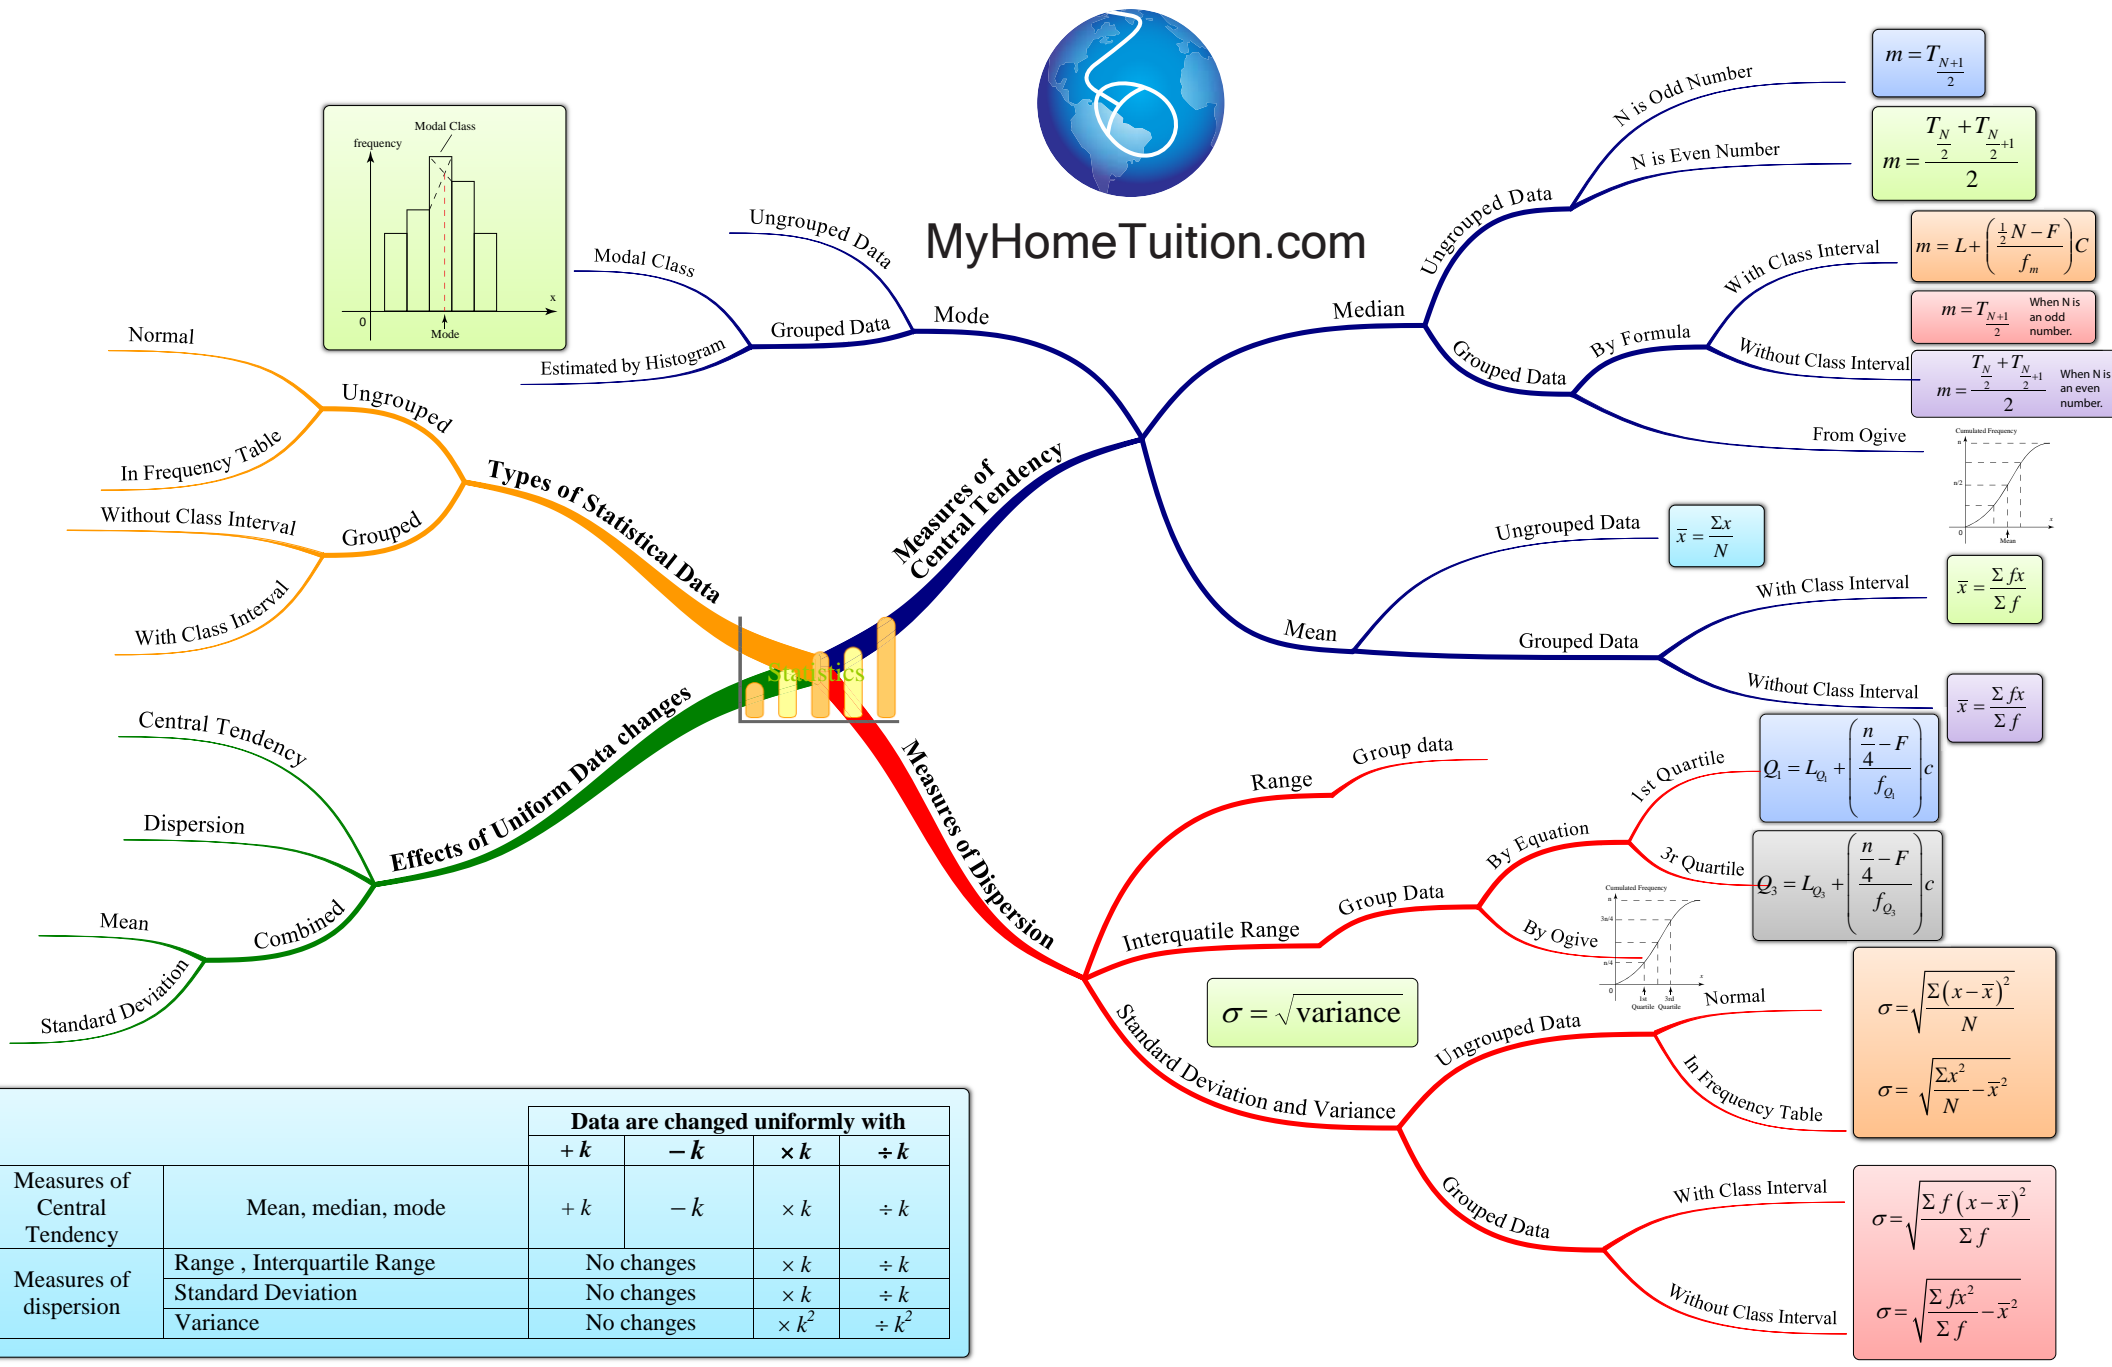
MyHomeTuition.com

Statistics

Types of Statistical Data
Ungrouped
Normal
In Frequency Table
Grouped
Without Class Interval
With Class Interval

Measures of Central Tendency
Mode
Ungrouped Data
Grouped Data
Modal Class
Estimated by Histogram

Modal Class
frequency
0
x
Mode

Median
Ungrouped Data
N is Odd Number
$m = T_{\frac{N+1}{2}}$
N is Even Number
$m = \frac{T_{\frac{N}{2}} + T_{\frac{N}{2}+1}}{2}$
Grouped Data
By Formula
With Class Interval
$m = L + \left(\frac{\frac{1}{2}N - F}{f_m}\right)C$
Without Class Interval
$m = T_{\frac{N+1}{2}}$ When N is an odd number.
$m = \frac{T_{\frac{N}{2}} + T_{\frac{N}{2}+1}}{2}$ When N is an even number.
From Ogive
Cumulated Frequency
n
n/2
0
Mean
x

Mean
Ungrouped Data
$\bar{x} = \frac{\Sigma x}{N}$
Grouped Data
With Class Interval
$\bar{x} = \frac{\Sigma fx}{\Sigma f}$
Without Class Interval
$\bar{x} = \frac{\Sigma fx}{\Sigma f}$

Measures of Dispersion
Range
Group data
Interquatile Range
Group Data
By Equation
1st Quartile
$Q_1 = L_{Q_1} + \left(\frac{\frac{n}{4} - F}{f_{Q_1}}\right)c$
3r Quartile
$Q_3 = L_{Q_3} + \left(\frac{\frac{n}{4} - F}{f_{Q_3}}\right)c$
By Ogive
Cumulated Frequency
n
3n/4
n/4
0
1st Quartile
3rd Quartile
x

$\sigma = \sqrt{\text{variance}}$

Standard Deviation and Variance
Ungrouped Data
Normal
In Frequency Table
$\sigma = \sqrt{\frac{\Sigma(x-\bar{x})^2}{N}}$
$\sigma = \sqrt{\frac{\Sigma x^2}{N} - \bar{x}^2}$
Grouped Data
With Class Interval
Without Class Interval
$\sigma = \sqrt{\frac{\Sigma f(x-\bar{x})^2}{\Sigma f}}$
$\sigma = \sqrt{\frac{\Sigma fx^2}{\Sigma f} - \bar{x}^2}$

Effects of Uniform Data changes
Central Tendency
Dispersion
Combined
Mean
Standard Deviation

| | | Data are changed uniformly with | | | |
|---|---|---|---|---|---|
| | | $+k$ | $-k$ | $\times k$ | $\div k$ |
| Measures of Central Tendency | Mean, median, mode | $+k$ | $-k$ | $\times k$ | $\div k$ |
| Measures of dispersion | Range , Interquartile Range | No changes | | $\times k$ | $\div k$ |
| | Standard Deviation | No changes | | $\times k$ | $\div k$ |
| | Variance | No changes | | $\times k^2$ | $\div k^2$ |